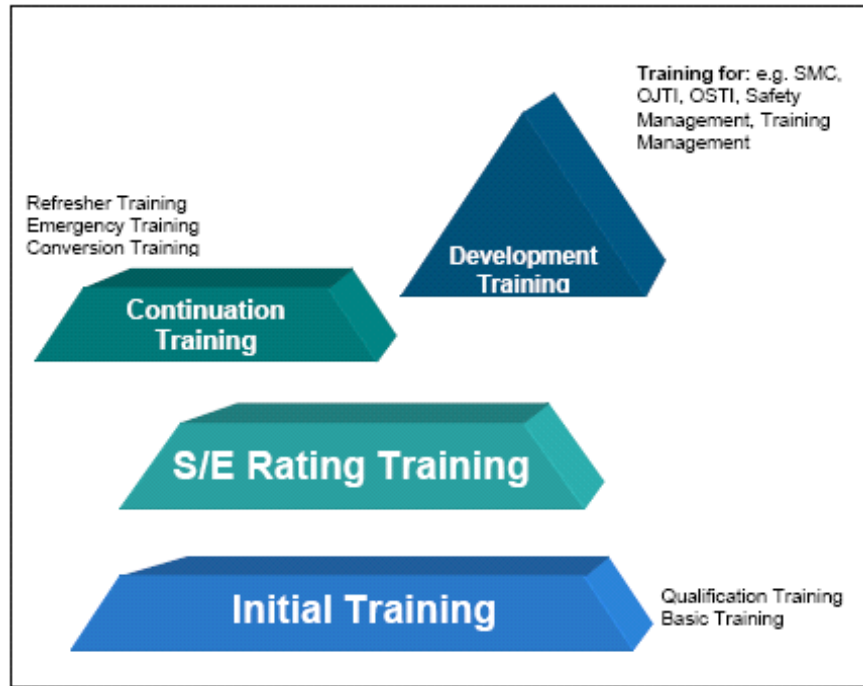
Training for: e.g. SMC, OJTI, OSTI, Safety Management, Training Management

Refresher Training
Emergency Training
Conversion Training

Development Training

Continuation Training

S/E Rating Training

Initial Training

Qualification Training
Basic Training